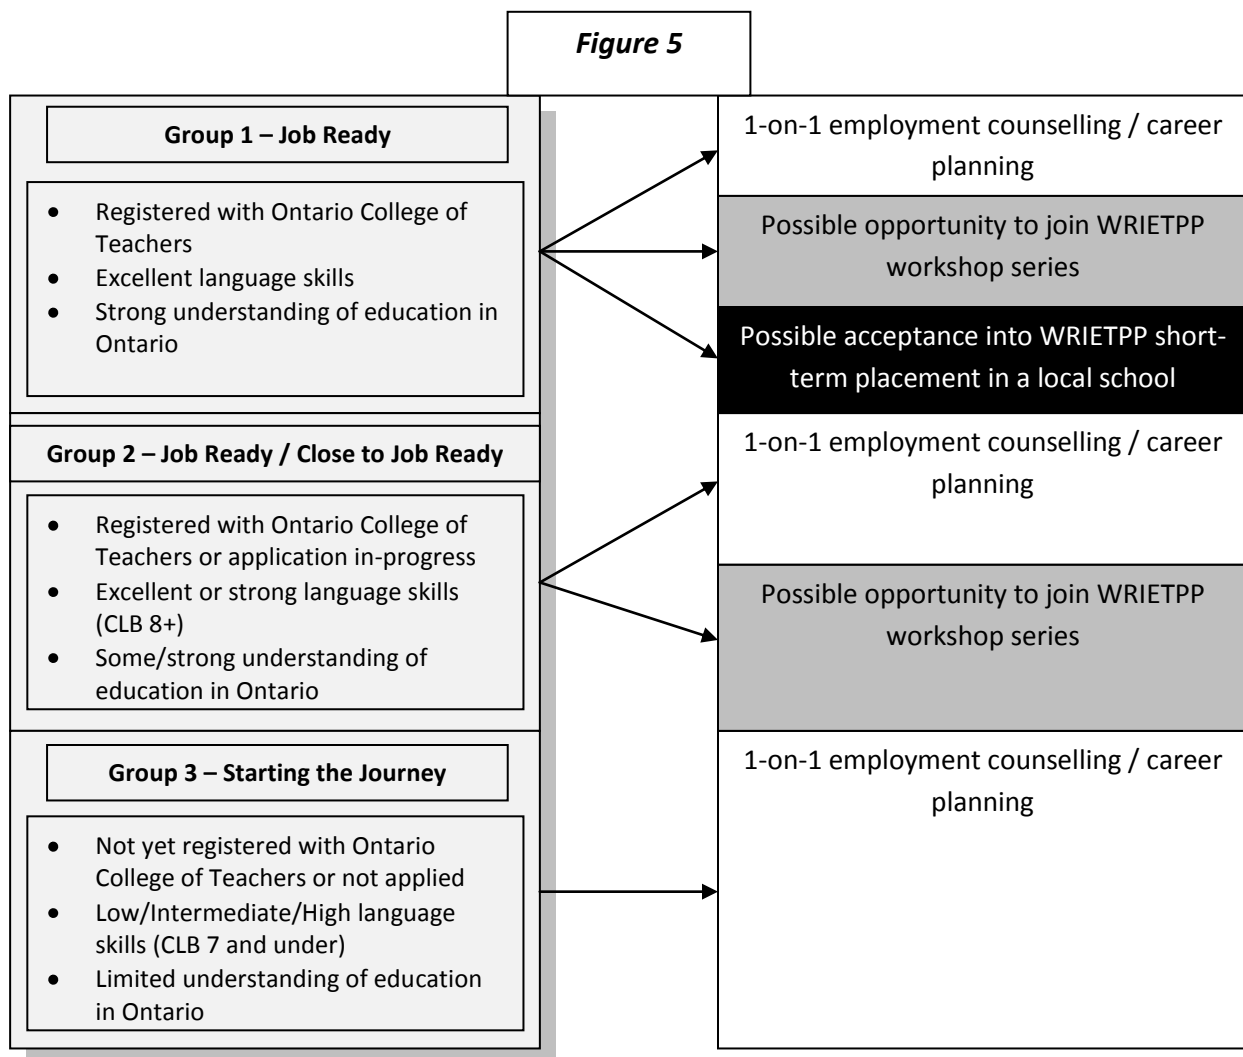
*Figure 5*

**Group 1 – Job Ready**

- Registered with Ontario College of Teachers
- Excellent language skills
- Strong understanding of education in Ontario

1-on-1 employment counselling / career planning

Possible opportunity to join WRIETPP workshop series

Possible acceptance into WRIETPP short-term placement in a local school

**Group 2 – Job Ready / Close to Job Ready**

- Registered with Ontario College of Teachers or application in-progress
- Excellent or strong language skills (CLB 8+)
- Some/strong understanding of education in Ontario

1-on-1 employment counselling / career planning

Possible opportunity to join WRIETPP workshop series

**Group 3 – Starting the Journey**

- Not yet registered with Ontario College of Teachers or not applied
- Low/Intermediate/High language skills (CLB 7 and under)
- Limited understanding of education in Ontario

1-on-1 employment counselling / career planning